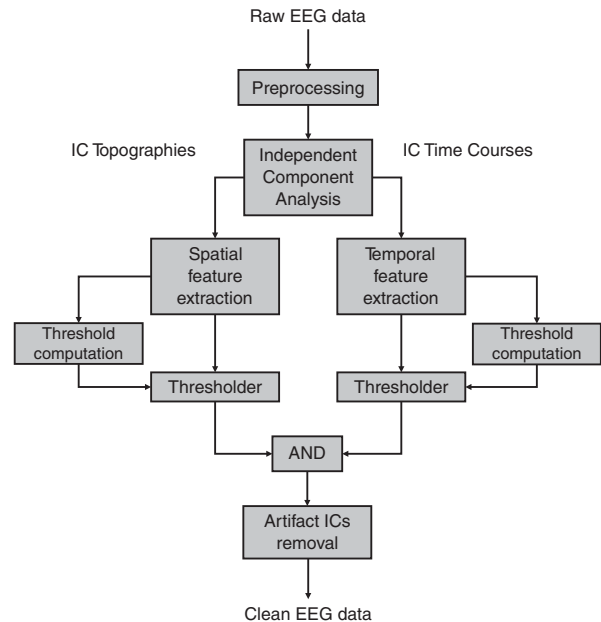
Raw EEG data

Preprocessing

IC Topographies

Independent Component Analysis

IC Time Courses

Spatial feature extraction

Temporal feature extraction

Threshold computation

Thresholder

Thresholder

Threshold computation

AND

Artifact ICs removal

Clean EEG data